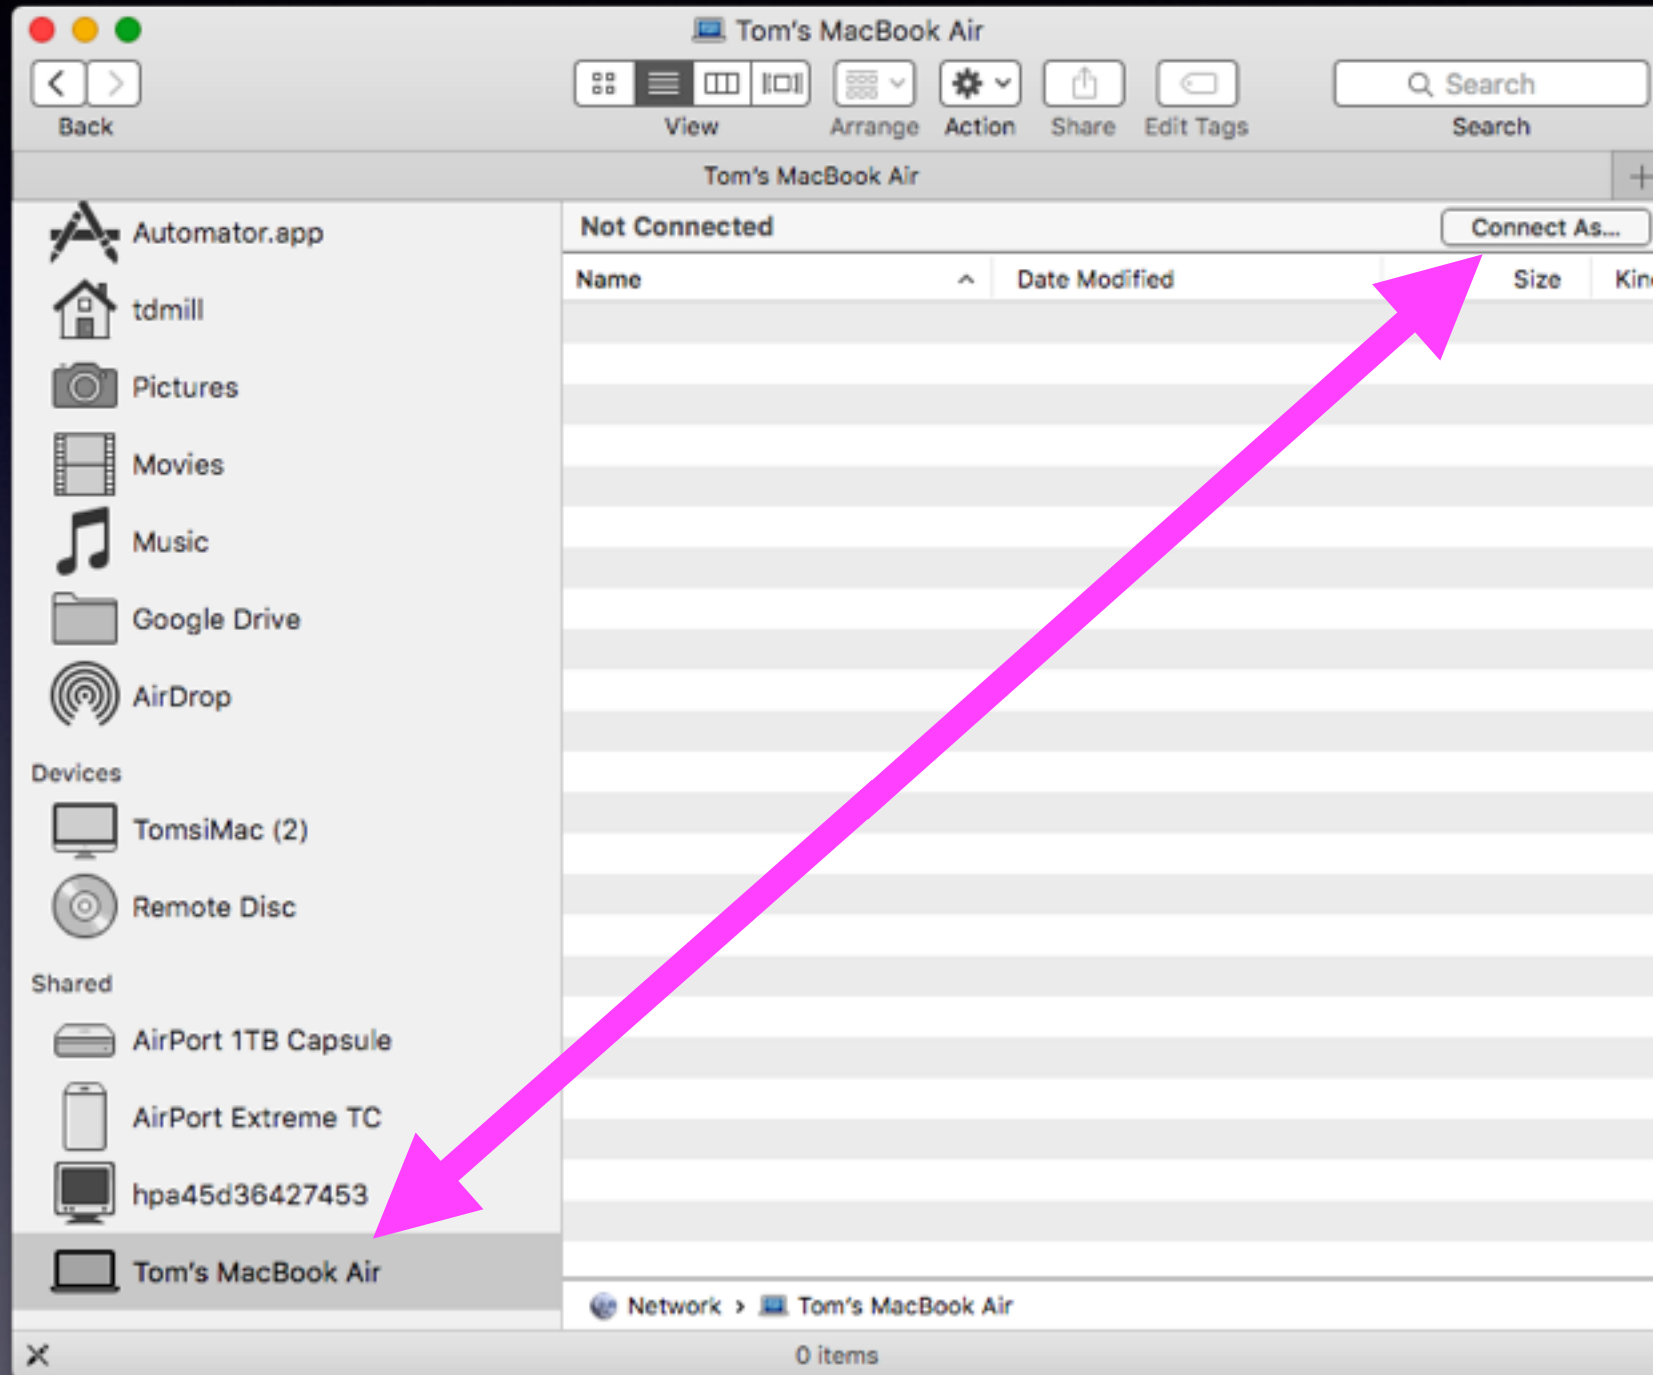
Tom's MacBook Air

Back

View

Arrange

Action

Share

Edit Tags

Search

Search

Tom's MacBook Air

Automator.app

tdmill

Pictures

Movies

Music

Google Drive

AirDrop

Devices

TomsiMac (2)

Remote Disc

Shared

AirPort 1TB Capsule

AirPort Extreme TC

hpa45d36427453

Tom's MacBook Air

Not Connected

Connect As...

| Name | Date Modified | Size | Kin |
|---|---|---|---|

Network › Tom's MacBook Air

0 items